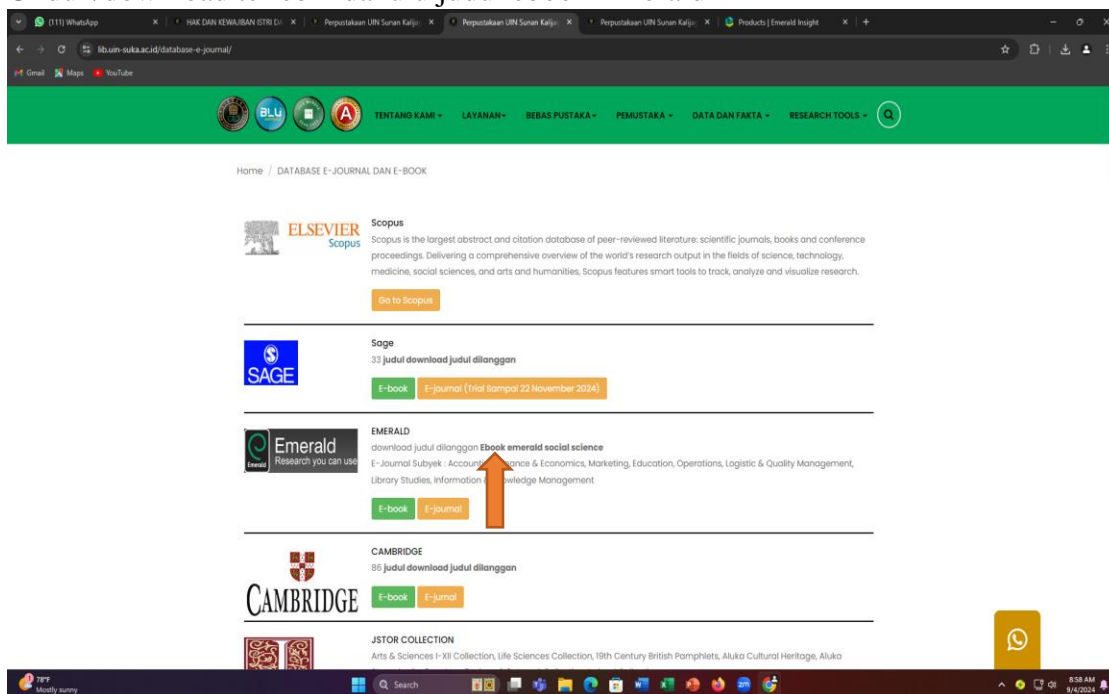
(111) WhatsApp | HAK DAN KEWAJIBAN ISTRI D | Perpustakaan UIN Sunan Kalij | Perpustakaan UIN Sunan Kalij | Perpustakaan UIN Sunan Kalij | Products | Emerald Insight

lib.uin-suka.ac.id/database-e-journal/

Gmail Maps YouTube

BLU

TENTANG KAMI LAYANAN BEBAS PUSTAKA PEMUSTAKA DATA DAN FAKTA RESEARCH TOOLS

Home / DATABASE E-JOURNAL DAN E-BOOK

ELSEVIER Scopus

Scopus

Scopus is the largest abstract and citation database of peer-reviewed literature: scientific journals, books and conference proceedings. Delivering a comprehensive overview of the world's research output in the fields of science, technology, medicine, social sciences, and arts and humanities, Scopus features smart tools to track, analyze and visualize research.

Go to Scopus

SAGE

Sage

33 judul download judul dilanggan

E-book E-journal (Trial Sampai 22 November 2024)

Emerald Research you can use

EMERALD

download judul dilanggan Ebook emerald social science

E-Journal Subyek : Account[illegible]ance & Economics, Marketing, Education, Operations, Logistic & Quality Management, Library Studies, Information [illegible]owledge Management

E-book E-journal

CAMBRIDGE

CAMBRIDGE

86 judul download judul dilanggan

E-book E-jurnal

JSTOR COLLECTION

Arts & Sciences I-XII Collection, Life Sciences Collection, 19th Century British Pamphlets, Aluka Cultural Heritage, Aluka

78°F Mostly sunny

Search

8:58 AM 9/4/2024